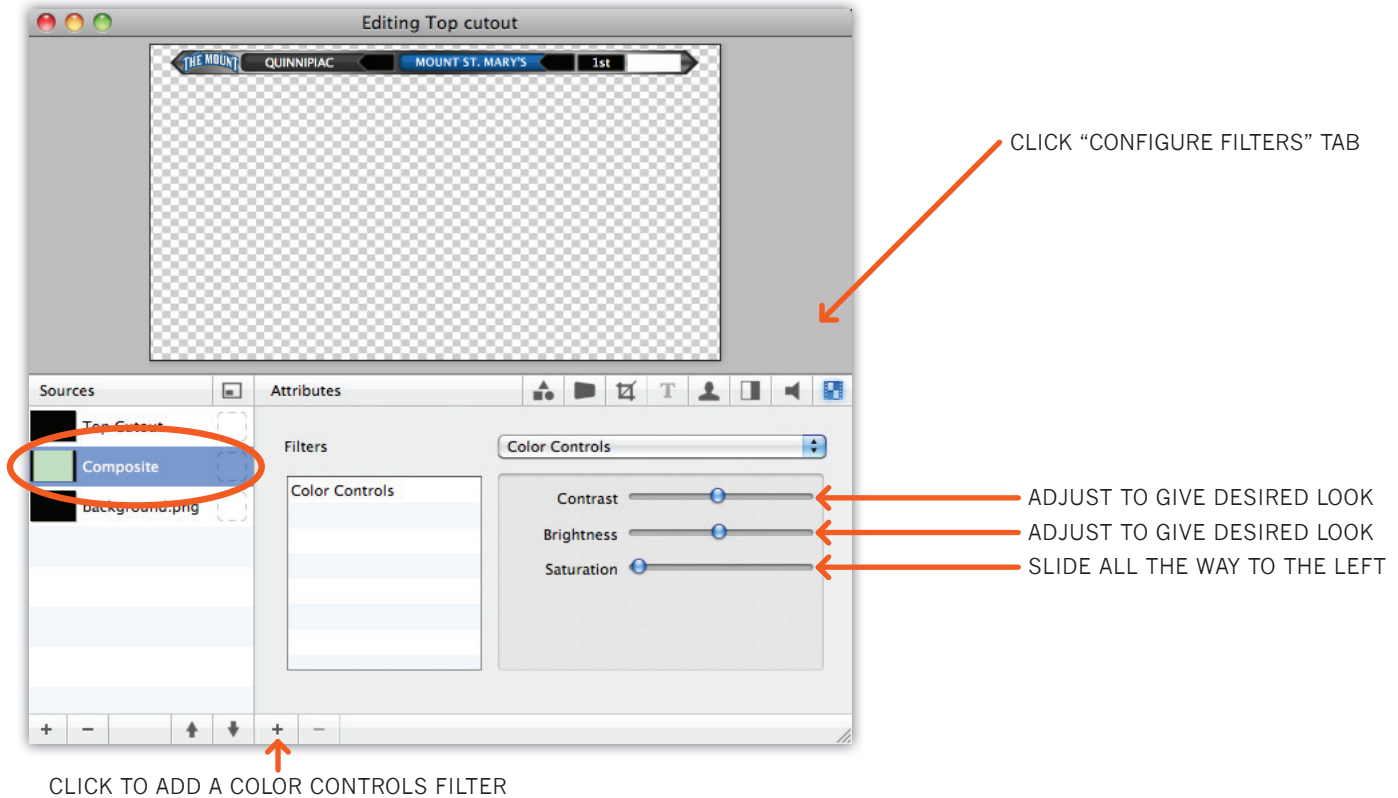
Editing Top cutout

THE MOUNT QUINNIPIAC MOUNT ST. MARY'S 1st

CLICK “CONFIGURE FILTERS” TAB

Sources

Attributes

Top Cutout

Composite

background.png

Filters

Color Controls

Color Controls

Contrast

Brightness

Saturation

ADJUST TO GIVE DESIRED LOOK

ADJUST TO GIVE DESIRED LOOK

SLIDE ALL THE WAY TO THE LEFT

+ −

+ −

CLICK TO ADD A COLOR CONTROLS FILTER